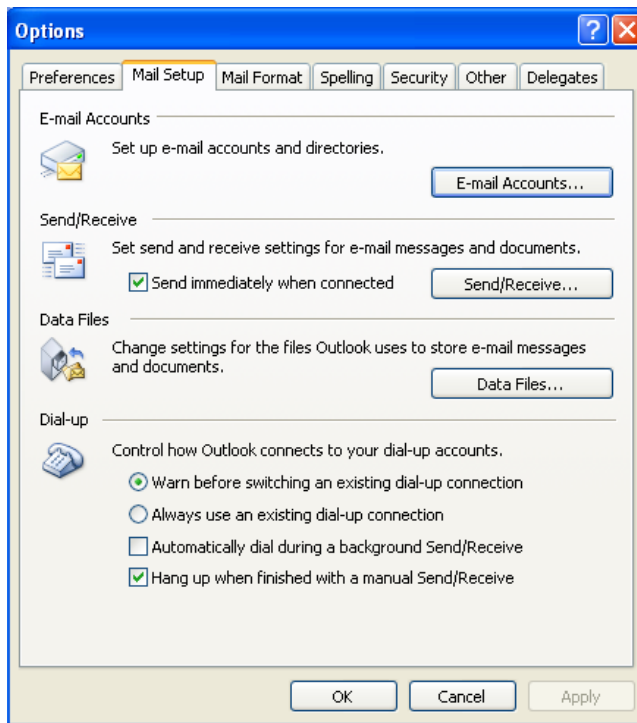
Options

Preferences | Mail Setup | Mail Format | Spelling | Security | Other | Delegates

E-mail Accounts

Set up e-mail accounts and directories.

E-mail Accounts...

Send/Receive

Set send and receive settings for e-mail messages and documents.

Send immediately when connected

Send/Receive...

Data Files

Change settings for the files Outlook uses to store e-mail messages and documents.

Data Files...

Dial-up

Control how Outlook connects to your dial-up accounts.

Warn before switching an existing dial-up connection

Always use an existing dial-up connection

Automatically dial during a background Send/Receive

Hang up when finished with a manual Send/Receive

OK | Cancel | Apply